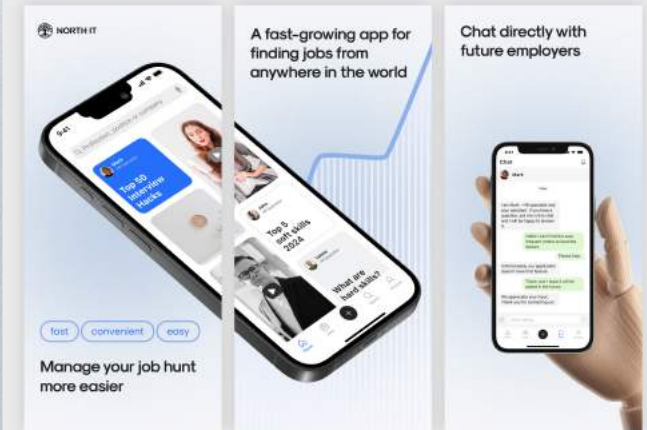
NORTH IT

9:41

Top 50 interview Hacks

Top 5 soft skills 2024

What are hard skills?

fast convenient easy

Manage your job hunt more easier

A fast-growing app for finding jobs from anywhere in the world

Chat directly with future employers

Chat

Mark

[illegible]